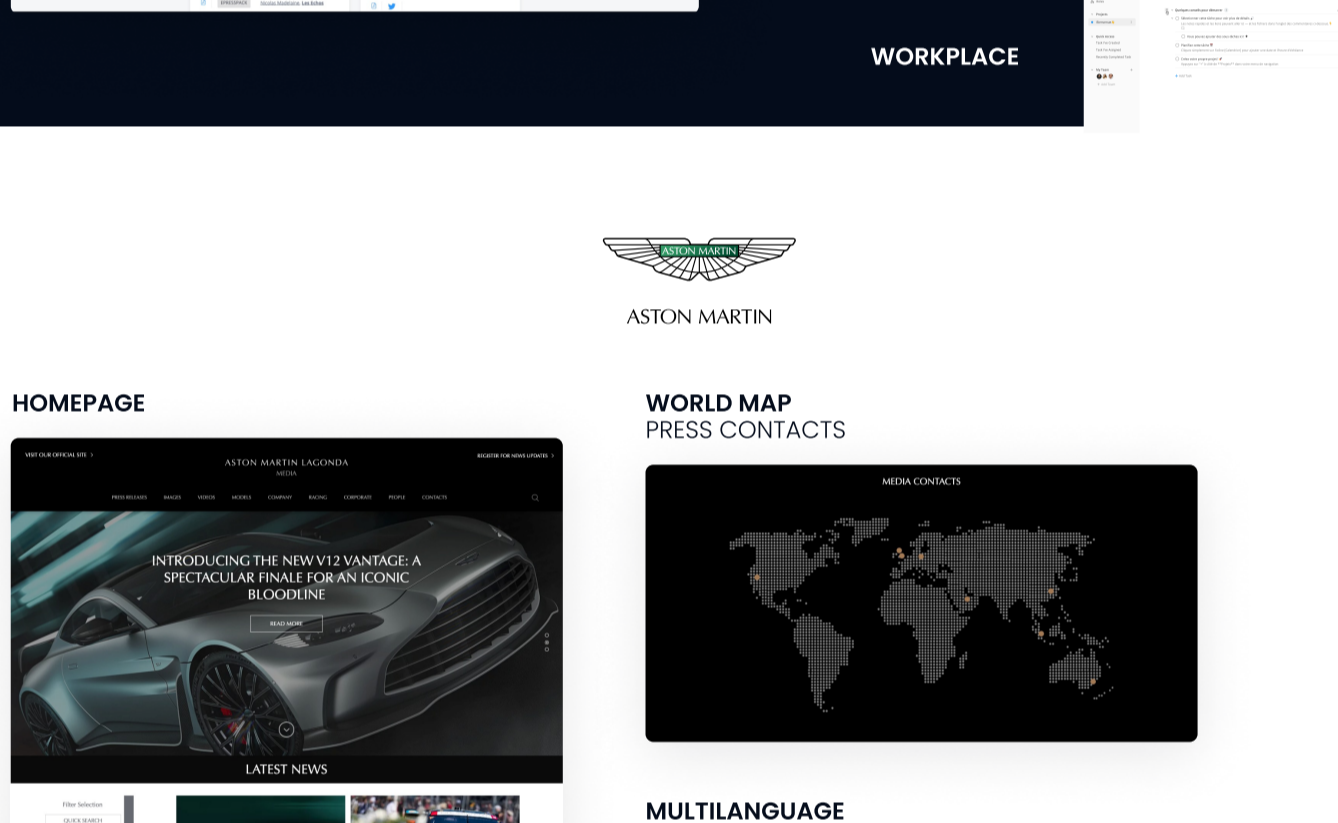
EPRESSPACK Nicolas Madelaine, Les Echos

WORKPLACE

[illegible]

ASTON MARTIN

ASTON MARTIN

HOMEPAGE

VISIT OUR OFFICIAL SITE

ASTON MARTIN LAGONDA
MEDIA

REGISTER FOR NEWS UPDATES

PRESS RELEASES IMAGES VIDEOS MODELS COMPANY RACING CORPORATE PEOPLE CONTACTS

INTRODUCING THE NEW V12 VANTAGE: A SPECTACULAR FINALE FOR AN ICONIC BLOODLINE

READ MORE

LATEST NEWS

Filter Selection

QUICK SEARCH

WORLD MAP
PRESS CONTACTS

MEDIA CONTACTS

MULTILANGUAGE